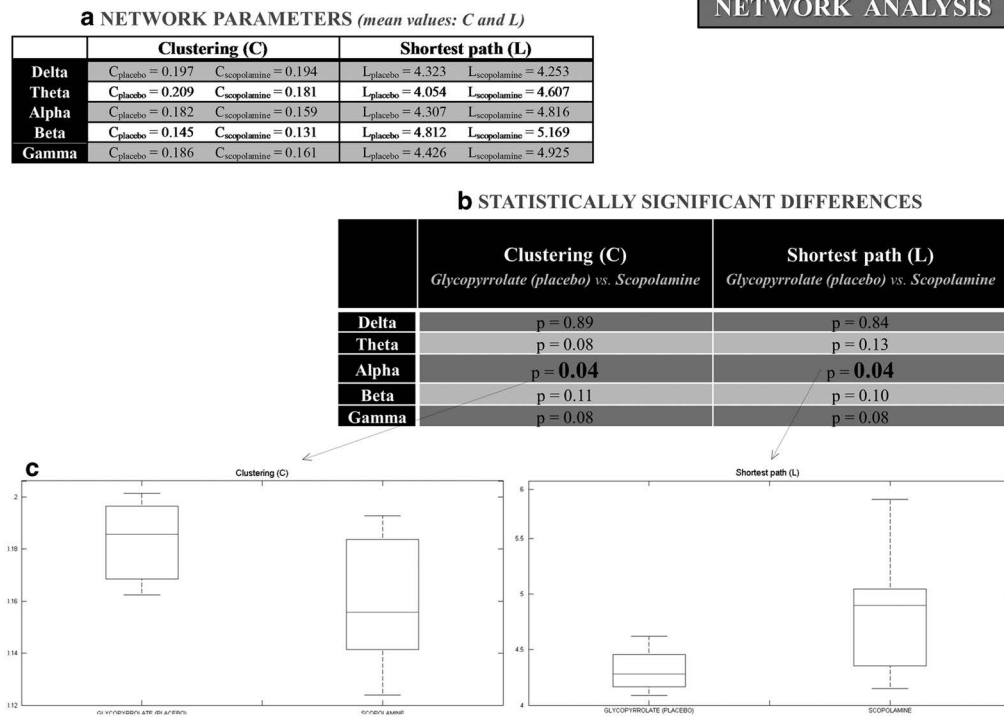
**a** NETWORK PARAMETERS *(mean values: C and L)*

NETWORK ANALYSIS

| | Clustering (C) | Shortest path (L) |
|---|---|---|
| Delta | $C_{placebo} = 0.197$ $C_{scopolamine} = 0.194$ | $L_{placebo} = 4.323$ $L_{scopolamine} = 4.253$ |
| Theta | $C_{placebo} = 0.209$ $C_{scopolamine} = 0.181$ | $L_{placebo} = 4.054$ $L_{scopolamine} = 4.607$ |
| Alpha | $C_{placebo} = 0.182$ $C_{scopolamine} = 0.159$ | $L_{placebo} = 4.307$ $L_{scopolamine} = 4.816$ |
| Beta | $C_{placebo} = 0.145$ $C_{scopolamine} = 0.131$ | $L_{placebo} = 4.812$ $L_{scopolamine} = 5.169$ |
| Gamma | $C_{placebo} = 0.186$ $C_{scopolamine} = 0.161$ | $L_{placebo} = 4.426$ $L_{scopolamine} = 4.925$ |

**b** STATISTICALLY SIGNIFICANT DIFFERENCES

| | Clustering (C) *Glycopyrrolate (placebo) vs. Scopolamine* | Shortest path (L) *Glycopyrrolate (placebo) vs. Scopolamine* |
|---|---|---|
| Delta | p = 0.89 | p = 0.84 |
| Theta | p = 0.08 | p = 0.13 |
| Alpha | p = **0.04** | p = **0.04** |
| Beta | p = 0.11 | p = 0.10 |
| Gamma | p = 0.08 | p = 0.08 |

**c**

Clustering (C)

.2
1.18
1.16
1.14
1.12

GLYCOPYRROLATE (PLACEBO)
SCOPOLAMINE

Shortest path (L)

6
5.5
5
4.5
4

GLYCOPYRROLATE (PLACEBO)
SCOPOLAMINE